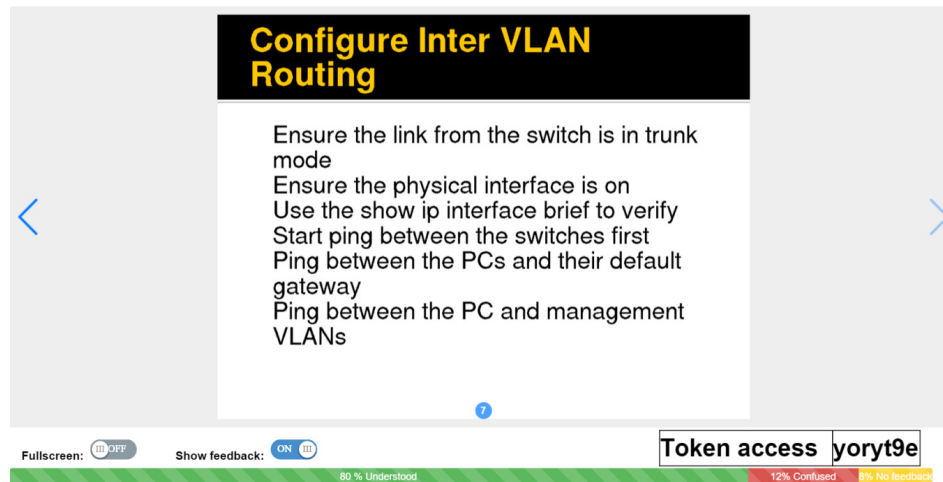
Configure Inter VLAN Routing

Ensure the link from the switch is in trunk mode
Ensure the physical interface is on
Use the show ip interface brief to verify
Start ping between the switches first
Ping between the PCs and their default gateway
Ping between the PC and management VLANs

7

Fullscreen: OFF
Show feedback: ON

| Token access | yoryt9e |
|---|---|

80 % Understood
12% Confused
8% No feedback